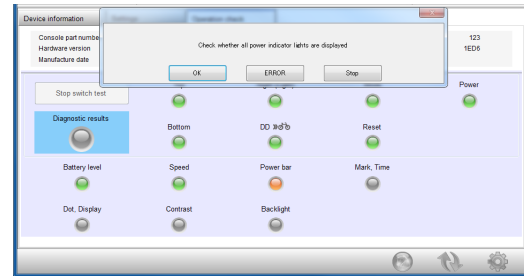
Device information
Settings
Operation check

Console part numbe
Hardware version
Manufacture date

123
1ED6

Check whether all power indicator lights are displayed

OK
ERROR
Stop

Stop switch test
Power
Diagnostic results
Bottom
DD
Reset
Battery level
Speed
Power bar
Mark, Time
Dot, Display
Contrast
Backlight